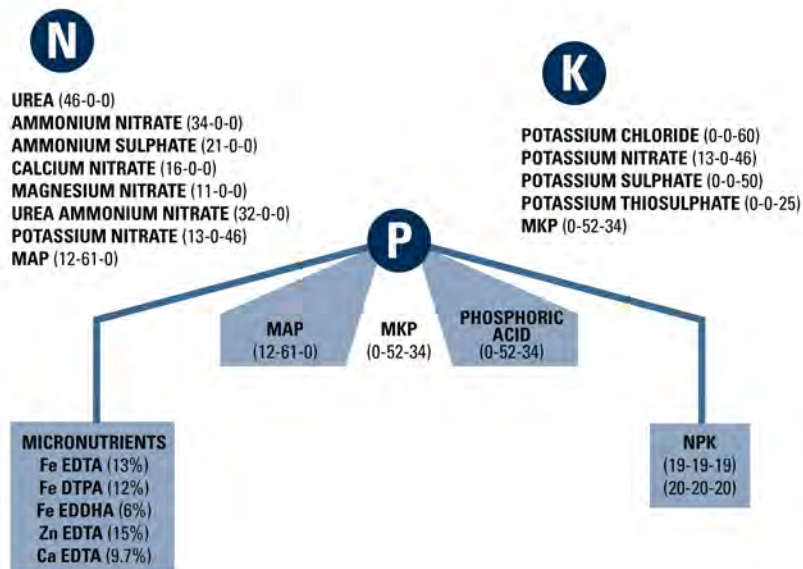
N

UREA (46-0-0)
AMMONIUM NITRATE (34-0-0)
AMMONIUM SULPHATE (21-0-0)
CALCIUM NITRATE (16-0-0)
MAGNESIUM NITRATE (11-0-0)
UREA AMMONIUM NITRATE (32-0-0)
POTASSIUM NITRATE (13-0-46)
MAP (12-61-0)

K

POTASSIUM CHLORIDE (0-0-60)
POTASSIUM NITRATE (13-0-46)
POTASSIUM SULPHATE (0-0-50)
POTASSIUM THIOSULPHATE (0-0-25)
MKP (0-52-34)

P

MAP (12-61-0)

MKP (0-52-34)

PHOSPHORIC ACID (0-52-34)

MICRONUTRIENTS
Fe EDTA (13%)
Fe DTPA (12%)
Fe EDDHA (6%)
Zn EDTA (15%)
Ca EDTA (9.7%)

NPK
(19-19-19)
(20-20-20)